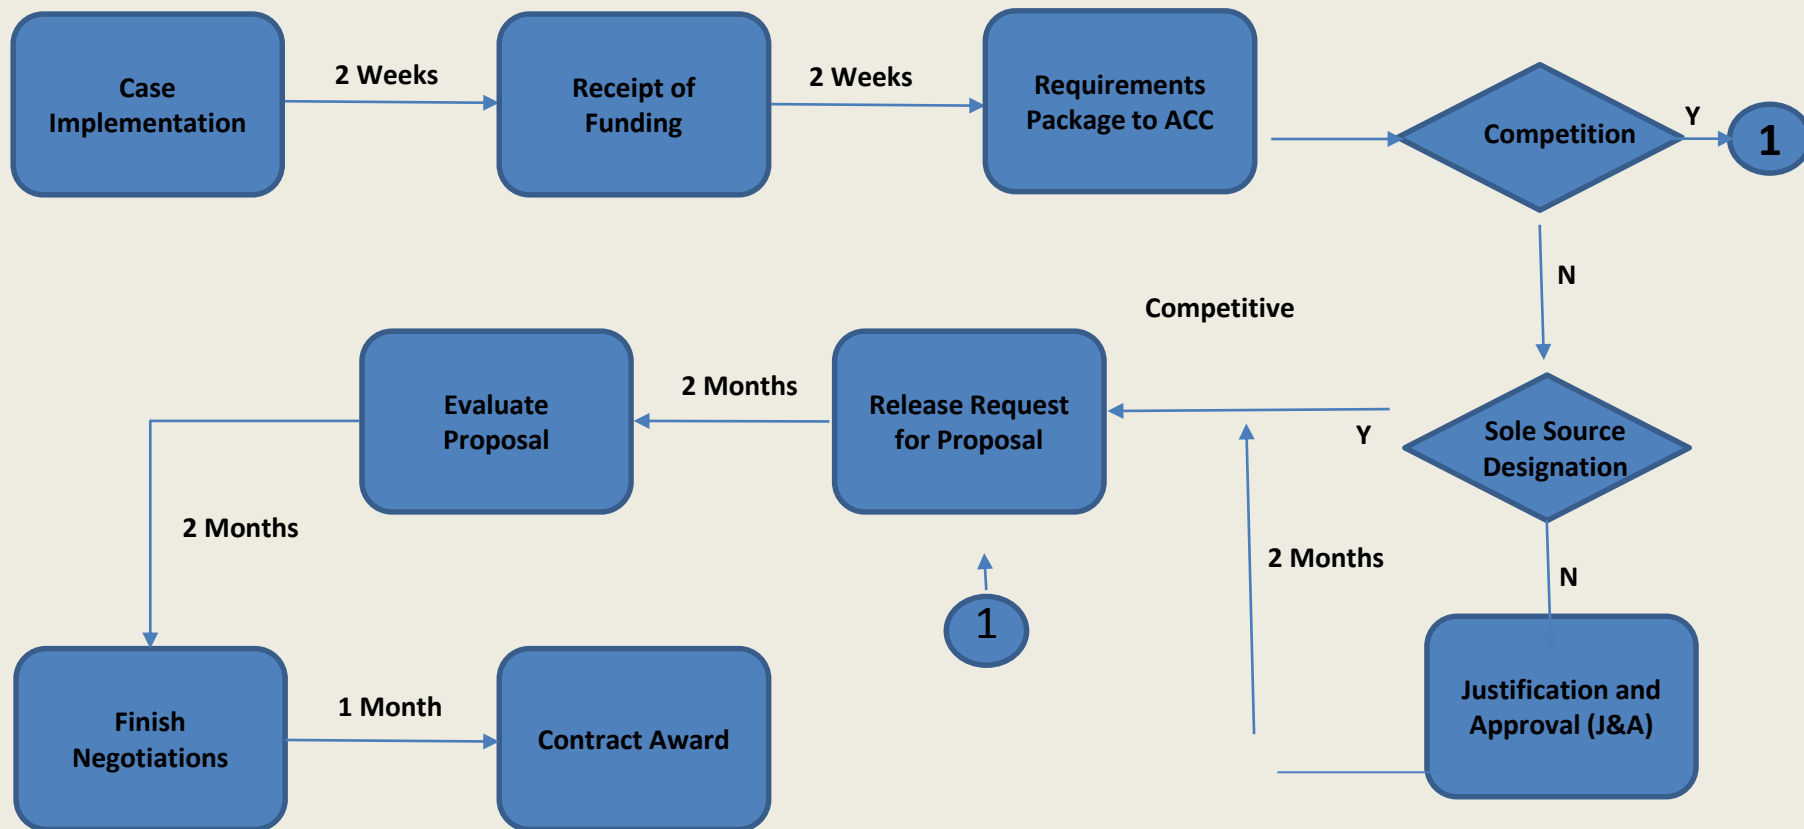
Case Implementation

2 Weeks

Receipt of Funding

2 Weeks

Requirements Package to ACC

Competition

Y

1

N

Competitive

Evaluate Proposal

2 Months

Release Request for Proposal

Y

Sole Source Designation

2 Months

2 Months

N

1

Finish Negotiations

1 Month

Contract Award

Justification and Approval (J&A)